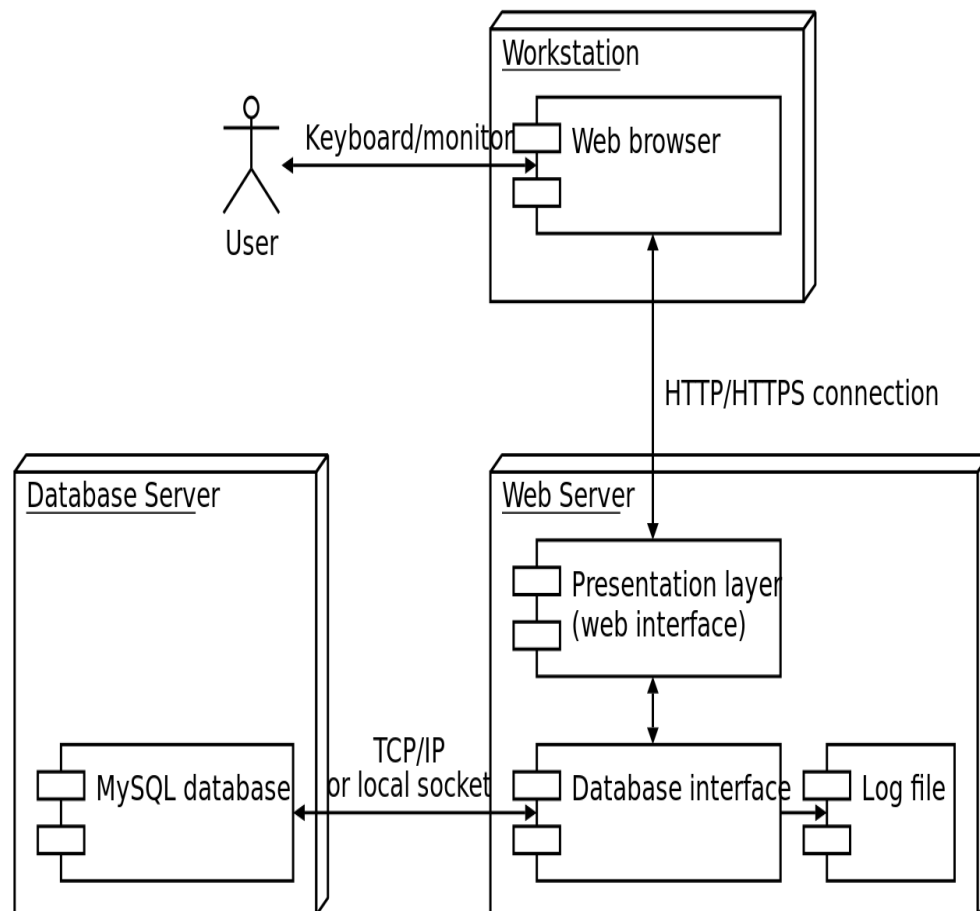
Workstation

Keyboard/monitor

Web browser

User

HTTP/HTTPS connection

Database Server

Web Server

Presentation layer (web interface)

TCP/IP or local socket

MySQL database

Database interface

Log file